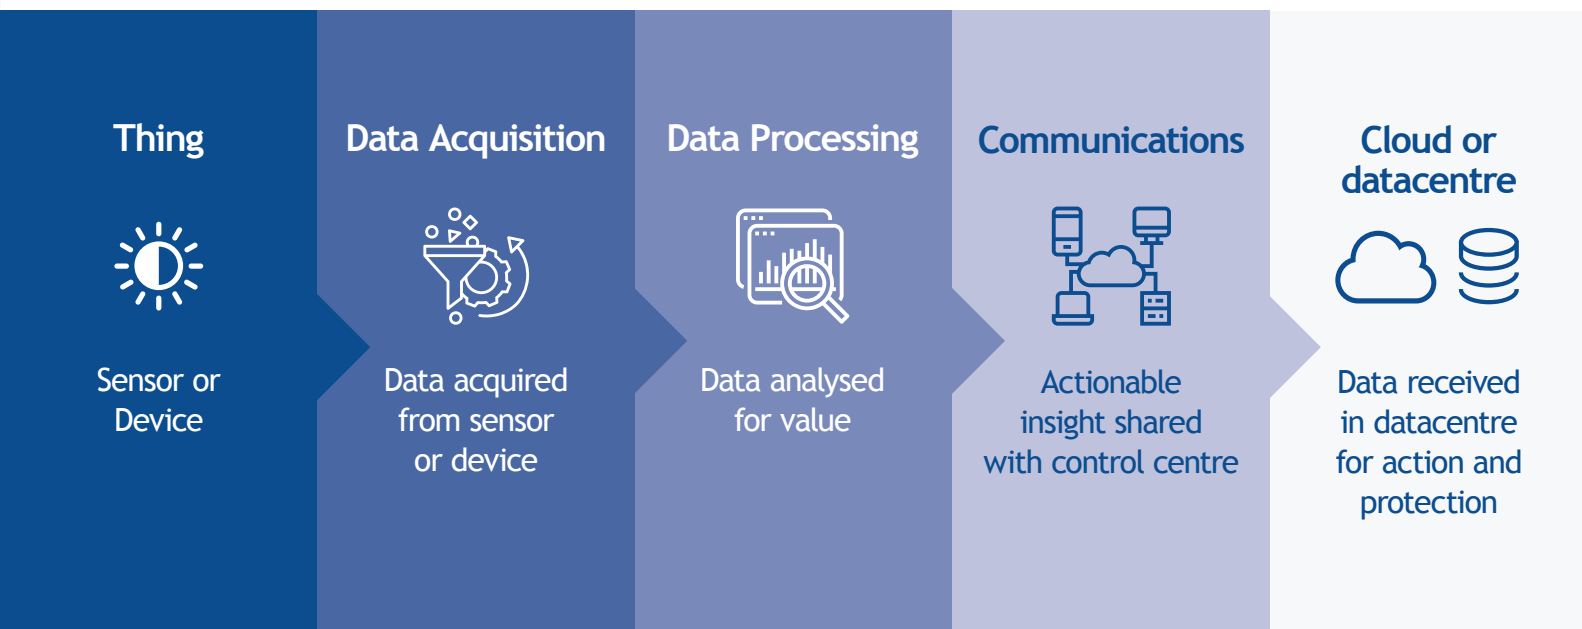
Thing

Sensor or Device

Data Acquisition

Data acquired from sensor or device

Data Processing

Data analysed for value

Communications

Actionable insight shared with control centre

Cloud or datacentre

Data received in datacentre for action and protection